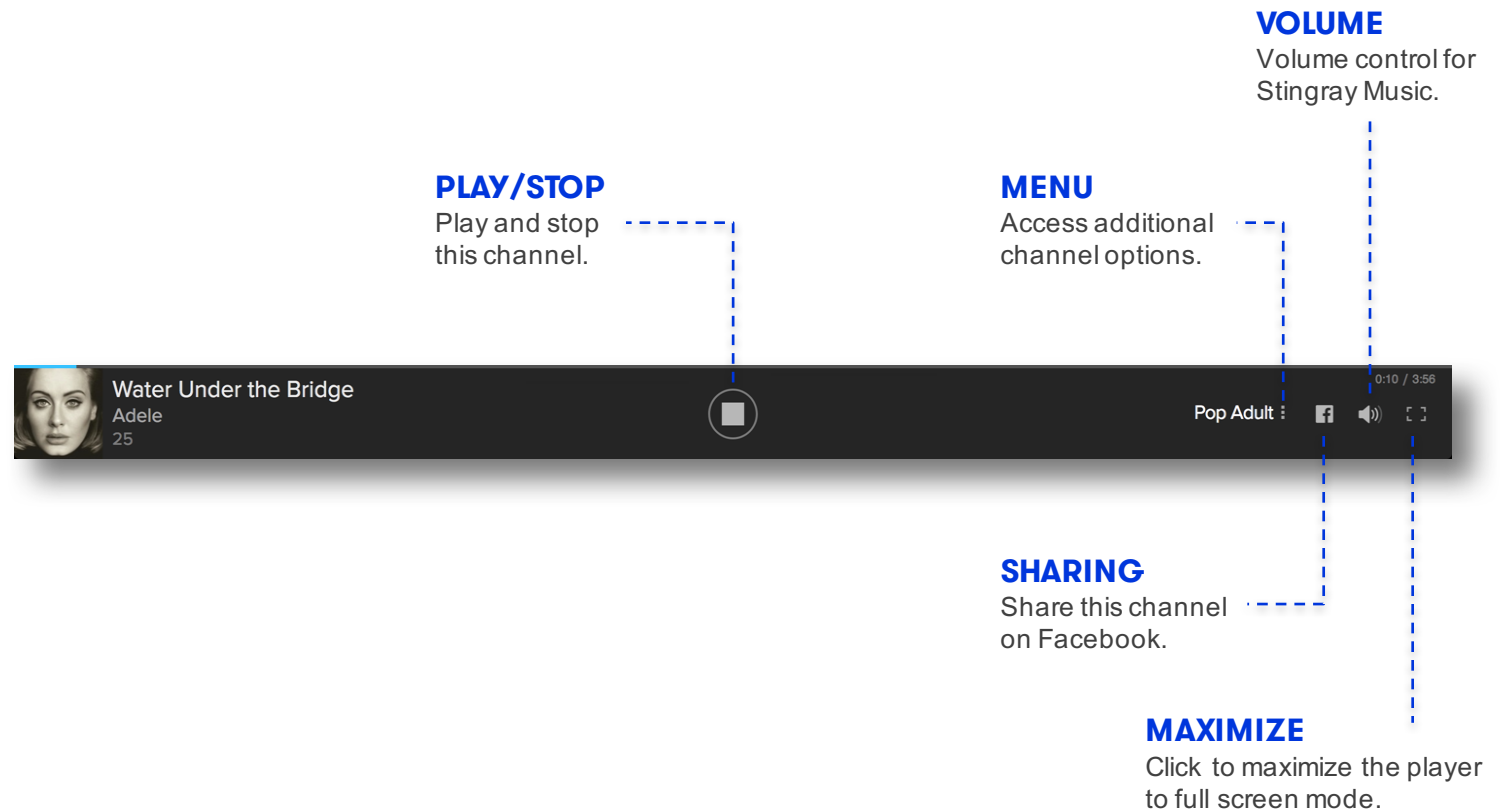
VOLUME
Volume control for Stingray Music.

PLAY/STOP
Play and stop this channel.

MENU
Access additional channel options.

Water Under the Bridge
Adele
25

0:10 / 3:56

Pop Adult

SHARING
Share this channel on Facebook.

MAXIMIZE
Click to maximize the player to full screen mode.